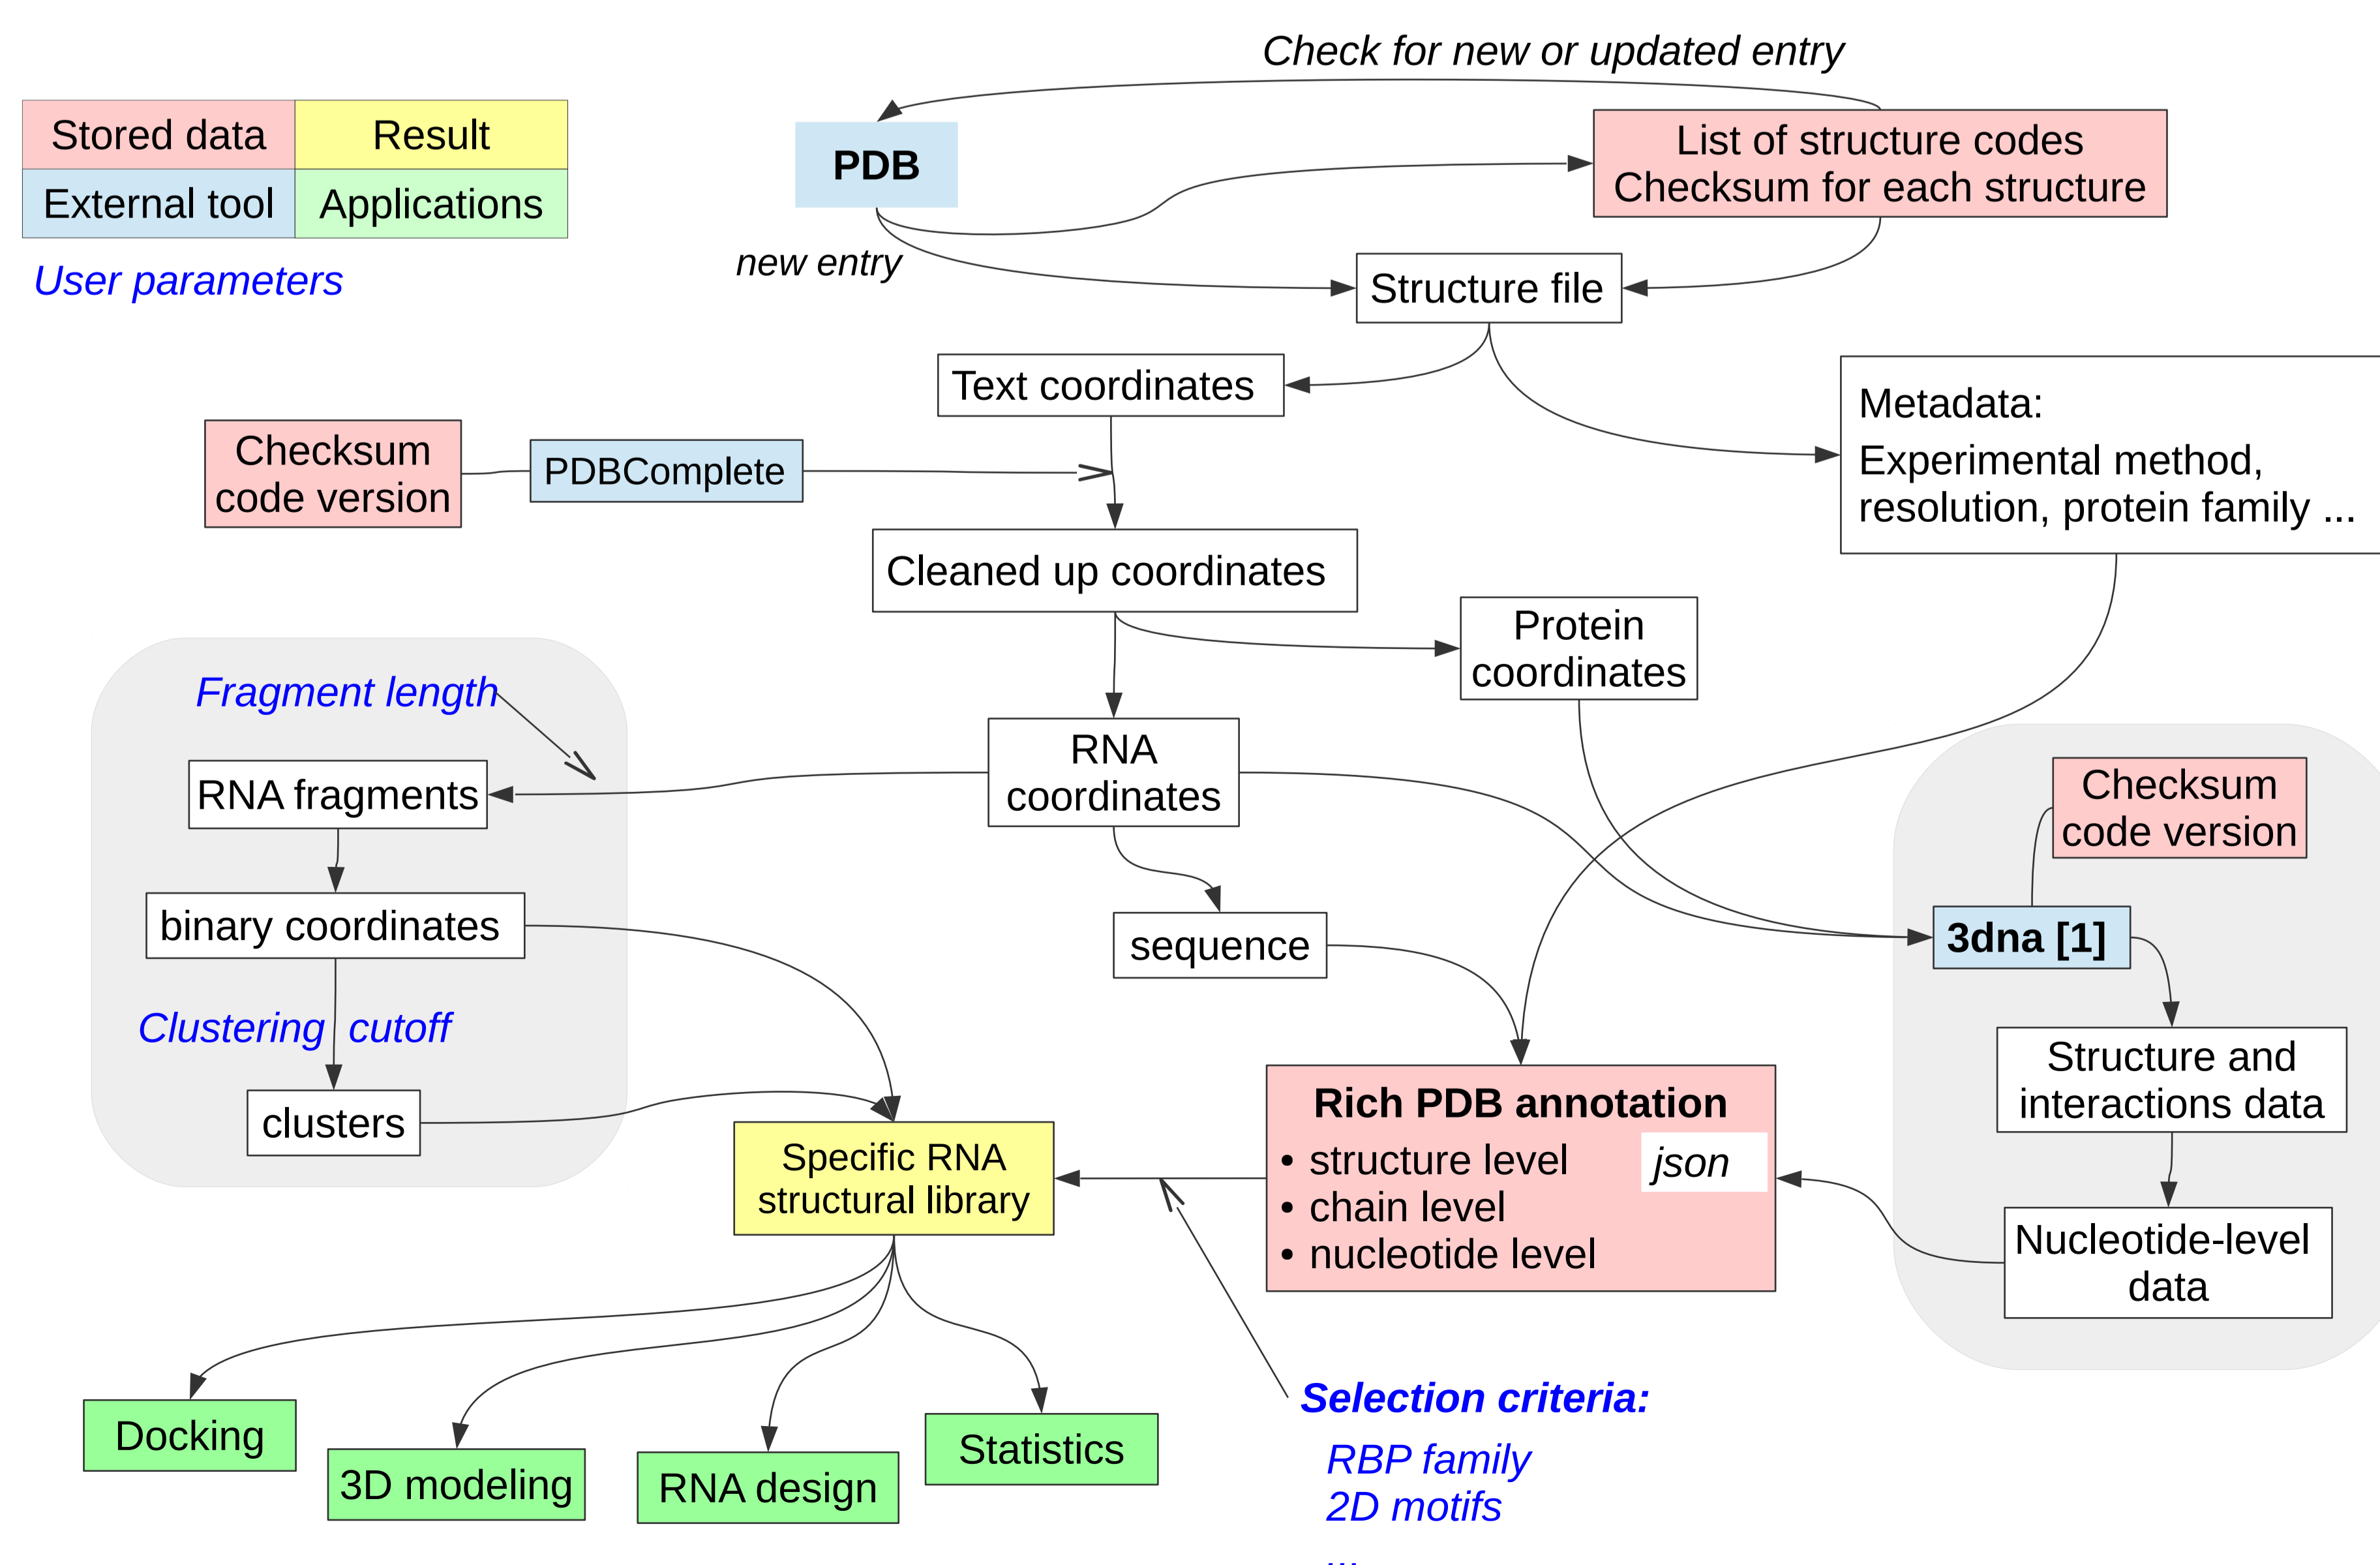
| Stored data | Result |
|---|---|
| External tool | Applications |

User parameters

Check for new or updated entry

PDB

List of structure codes
Checksum for each structure

new entry

Structure file

Text coordinates

Metadata:
Experimental method, resolution, protein family ...

Checksum code version

PDBComplete

Cleaned up coordinates

Protein coordinates

Fragment length

RNA fragments

RNA coordinates

Checksum code version

binary coordinates

sequence

3dna [1]

Clustering cutoff

Structure and interactions data

clusters

Specific RNA structural library

Rich PDB annotation
• structure level
• chain level
• nucleotide level

json

Nucleotide-level data

Docking

3D modeling

RNA design

Statistics

Selection criteria:
RBP family
2D motifs
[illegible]